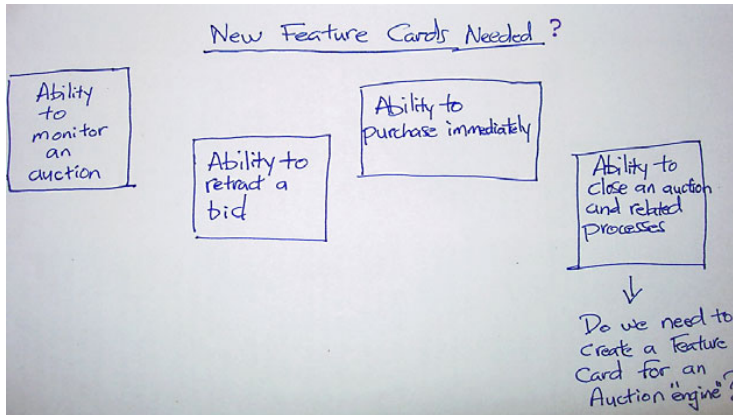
New Feature Cards Needed ?

Ability to monitor an auction

Ability to retract a bid

Ability to purchase immediately

Ability to close an auction and related processes

Do we need to create a Feature Card for an Auction "engine"?